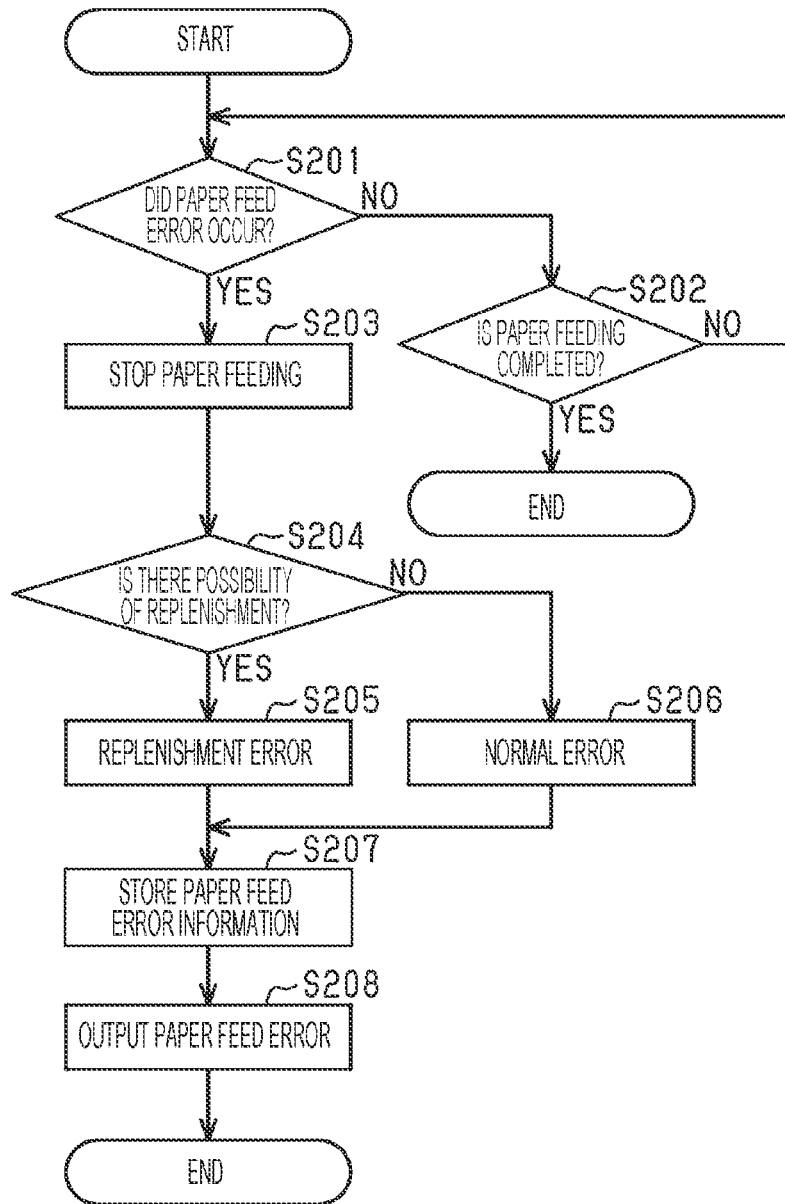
START

S201
DID PAPER FEED ERROR OCCUR?
NO
YES

S202
IS PAPER FEEDING COMPLETED?
NO
YES

END

S203
STOP PAPER FEEDING

S204
IS THERE POSSIBILITY OF REPLENISHMENT?
NO
YES

S205
REPLENISHMENT ERROR

S206
NORMAL ERROR

S207
STORE PAPER FEED ERROR INFORMATION

S208
OUTPUT PAPER FEED ERROR

END